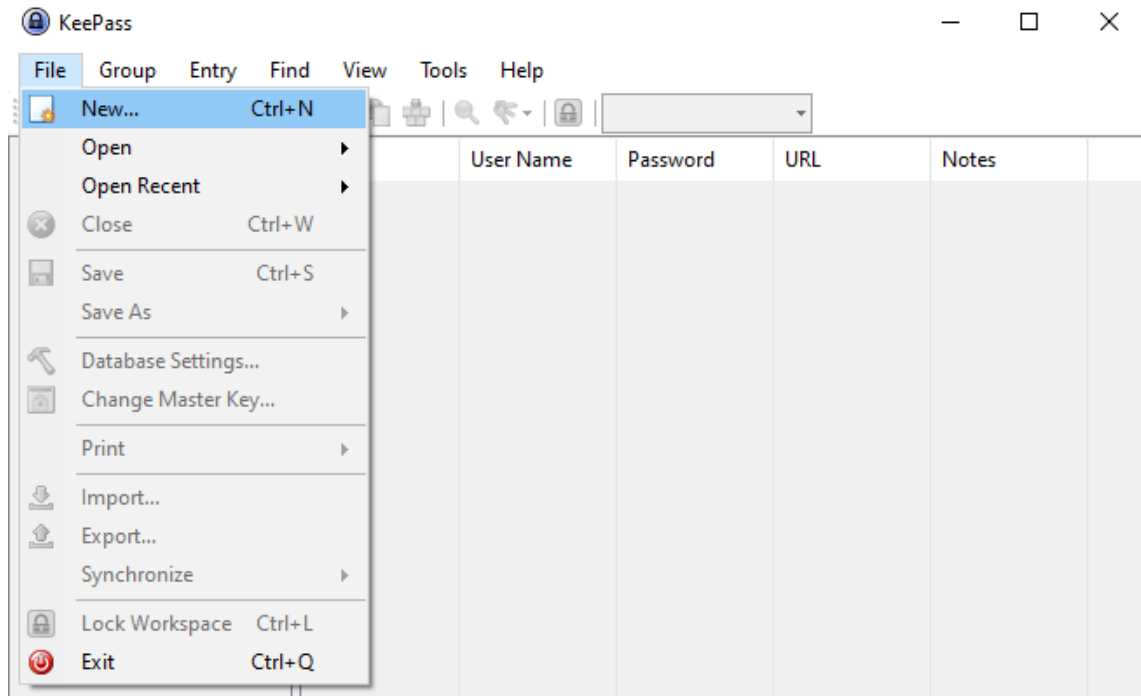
KeePass

File Group Entry Find View Tools Help

New... Ctrl+N
Open
Open Recent
Close Ctrl+W
Save Ctrl+S
Save As
Database Settings...
Change Master Key...
Print
Import...
Export...
Synchronize
Lock Workspace Ctrl+L
Exit Ctrl+Q

| User Name | Password | URL | Notes |
|---|---|---|---|